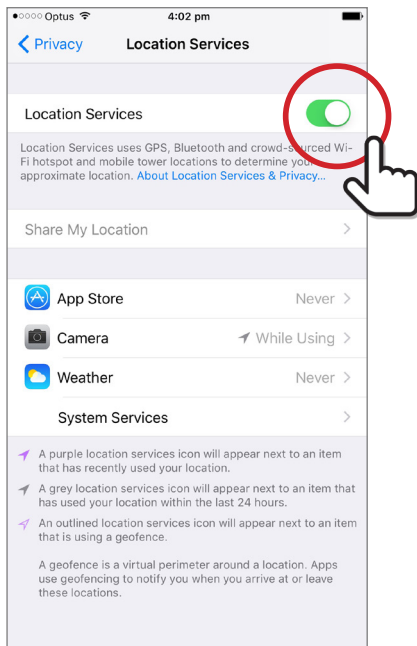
Optus 4:02 pm

Privacy Location Services

Location Services

Location Services uses GPS, Bluetooth and crowd-sourced Wi-Fi hotspot and mobile tower locations to determine your approximate location. About Location Services & Privacy...

Share My Location

App Store Never

Camera While Using

Weather Never

System Services

A purple location services icon will appear next to an item that has recently used your location.

A grey location services icon will appear next to an item that has used your location within the last 24 hours.

An outlined location services icon will appear next to an item that is using a geofence.

A geofence is a virtual perimeter around a location. Apps use geofencing to notify you when you arrive at or leave these locations.